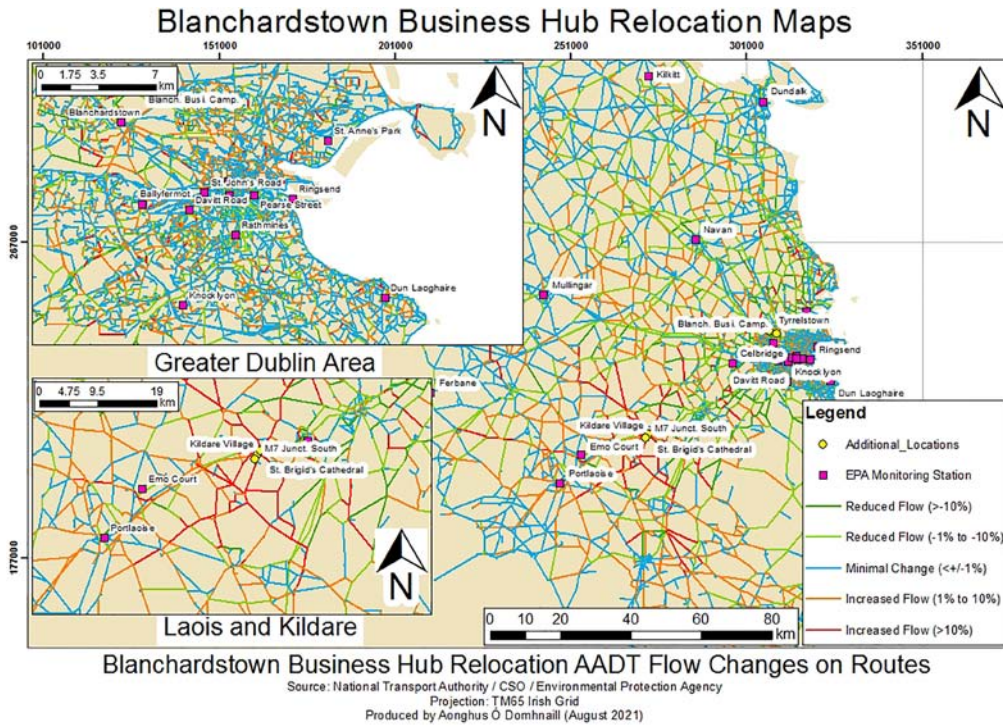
Blanchardstown Business Hub Relocation Maps

101000 151000 201000 251000 301000 351000

0 1.75 3.5 7 km

N

Blanch. Busi. Camp.
Blanchardstown
St. Anne's Park
St. John's Road
Ringsend
Ballyfermot
Davitt Road
Pearse Street
Rathmines
Dun Laoghaire
Knocklyon

Greater Dublin Area

Kilkitt
Dundalk
N
Navan
Mullingar
Blanch. Busi. Camp.
Tyrrelstown
Celbridge
Ringsend
Knocklyon
Davitt Road
Dun Laoghaire
Ferbane
Kildare Village
M7 Junct. South
Emo Court
St. Brigid's Cathedral
Portlaoise

267000

0 4.75 9.5 19 km

Kildare Village
M7 Junct. South
St. Brigid's Cathedral
Emo Court
Portlaoise

N

177000

Laois and Kildare

0 10 20 40 60 80 km

Legend
Additional_Locations
EPA Monitoring Station
Reduced Flow (>-10%)
Reduced Flow (-1% to -10%)
Minimal Change (<+/-1%)
Increased Flow (1% to 10%)
Increased Flow (>10%)

Blanchardstown Business Hub Relocation AADT Flow Changes on Routes
Source: National Transport Authority / CSO / Environmental Protection Agency
Projection: TM65 Irish Grid
Produced by Aonghus Ó Domhnaill (August 2021)